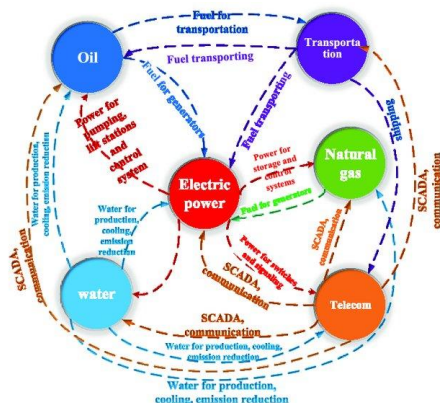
Fuel for transportation

Oil

Transportation

Fuel transporting

Fuel for generators

Power for pumping, lift stations and control system

Fuel transporting

shipping

Power for storage and control systems

Natural gas

Electric power

Fuel for generators

Water for production, cooling, emission reduction

Water for production, cooling, emission reduction

Power for switches and signaling

SCADA, communication

SCADA, communication

SCADA, communication

SCADA, communication

SCADA, communication

water

Telecom

SCADA, communication

Water for production, cooling, emission reduction

Water for production, cooling, emission reduction